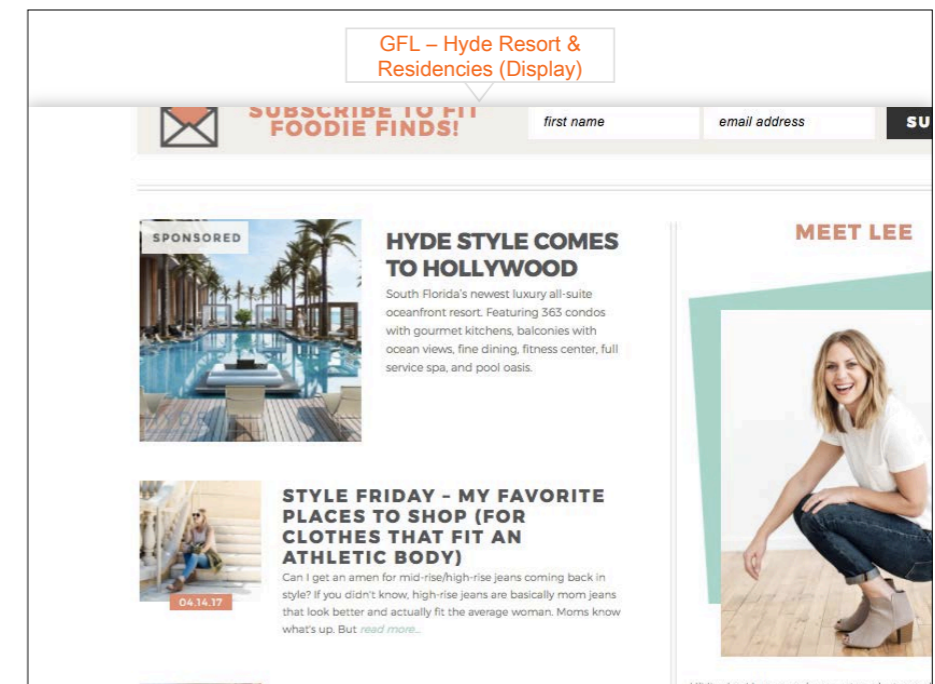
GFL – Hyde Resort & Residencies (Display)

SUBSCRIBE TO FIT FOODIE FINDS!

first name

email address

SU

SPONSORED

HYDE STYLE COMES TO HOLLYWOOD

South Florida's newest luxury all-suite oceanfront resort. Featuring 363 condos with gourmet kitchens, balconies with ocean views, fine dining, fitness center, full service spa, and pool oasis.

MEET LEE

04.14.17

STYLE FRIDAY – MY FAVORITE PLACES TO SHOP (FOR CLOTHES THAT FIT AN ATHLETIC BODY)

Can I get an amen for mid-rise/high-rise jeans coming back in style? If you didn't know, high-rise jeans are basically mom jeans that look better and actually fit the average woman. Moms know what's up. But read more...